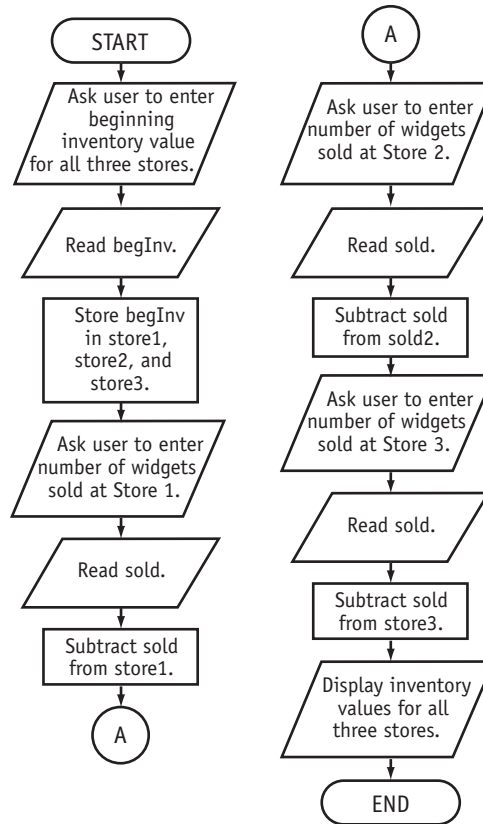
START

Ask user to enter beginning inventory value for all three stores.

Read begInv.

Store begInv in store1, store2, and store3.

Ask user to enter number of widgets sold at Store 1.

Read sold.

Subtract sold from store1.

A

A

Ask user to enter number of widgets sold at Store 2.

Read sold.

Subtract sold from sold2.

Ask user to enter number of widgets sold at Store 3.

Read sold.

Subtract sold from store3.

Display inventory values for all three stores.

END